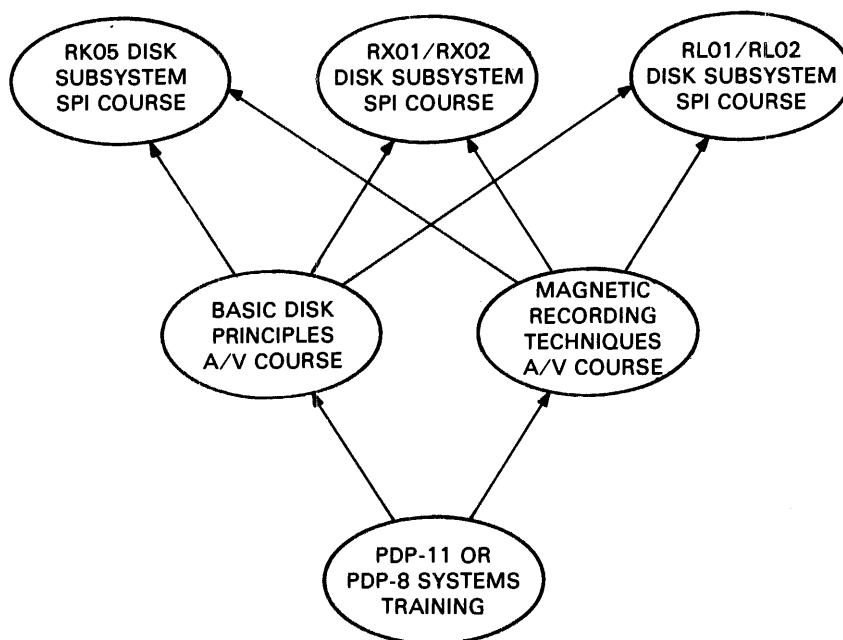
RK05 DISK SUBSYSTEM SPI COURSE

RX01/RX02 DISK SUBSYSTEM SPI COURSE

RL01/RL02 DISK SUBSYSTEM SPI COURSE

BASIC DISK PRINCIPLES A/V COURSE

MAGNETIC RECORDING TECHNIQUES A/V COURSE

PDP-11 OR PDP-8 SYSTEMS TRAINING